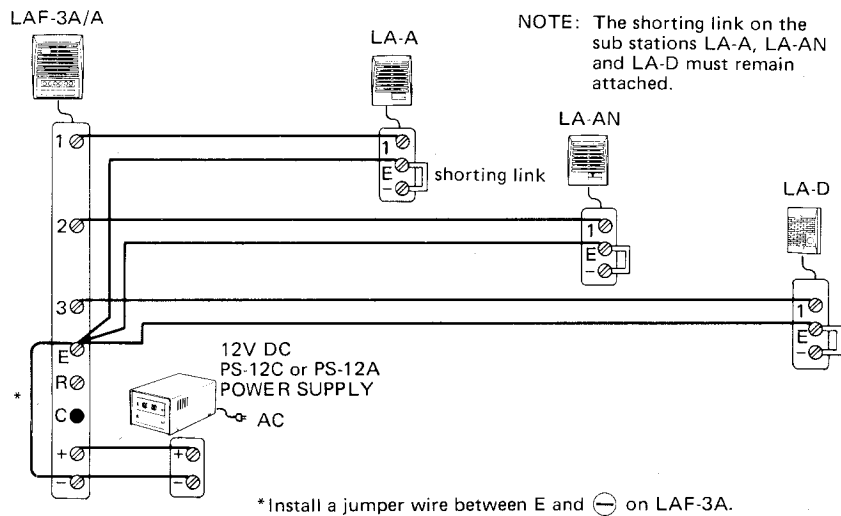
LAF-3A/A

LA-A

NOTE: The shorting link on the sub stations LA-A, LA-AN and LA-D must remain attached.

LA-AN

LA-D

1
E
–
shorting link

1
E
–

1
E
–

1
2
3
E
R
C
+
–

*

12V DC
PS-12C or PS-12A
POWER SUPPLY

AC

+
–

*Install a jumper wire between E and ⊖ on LAF-3A.